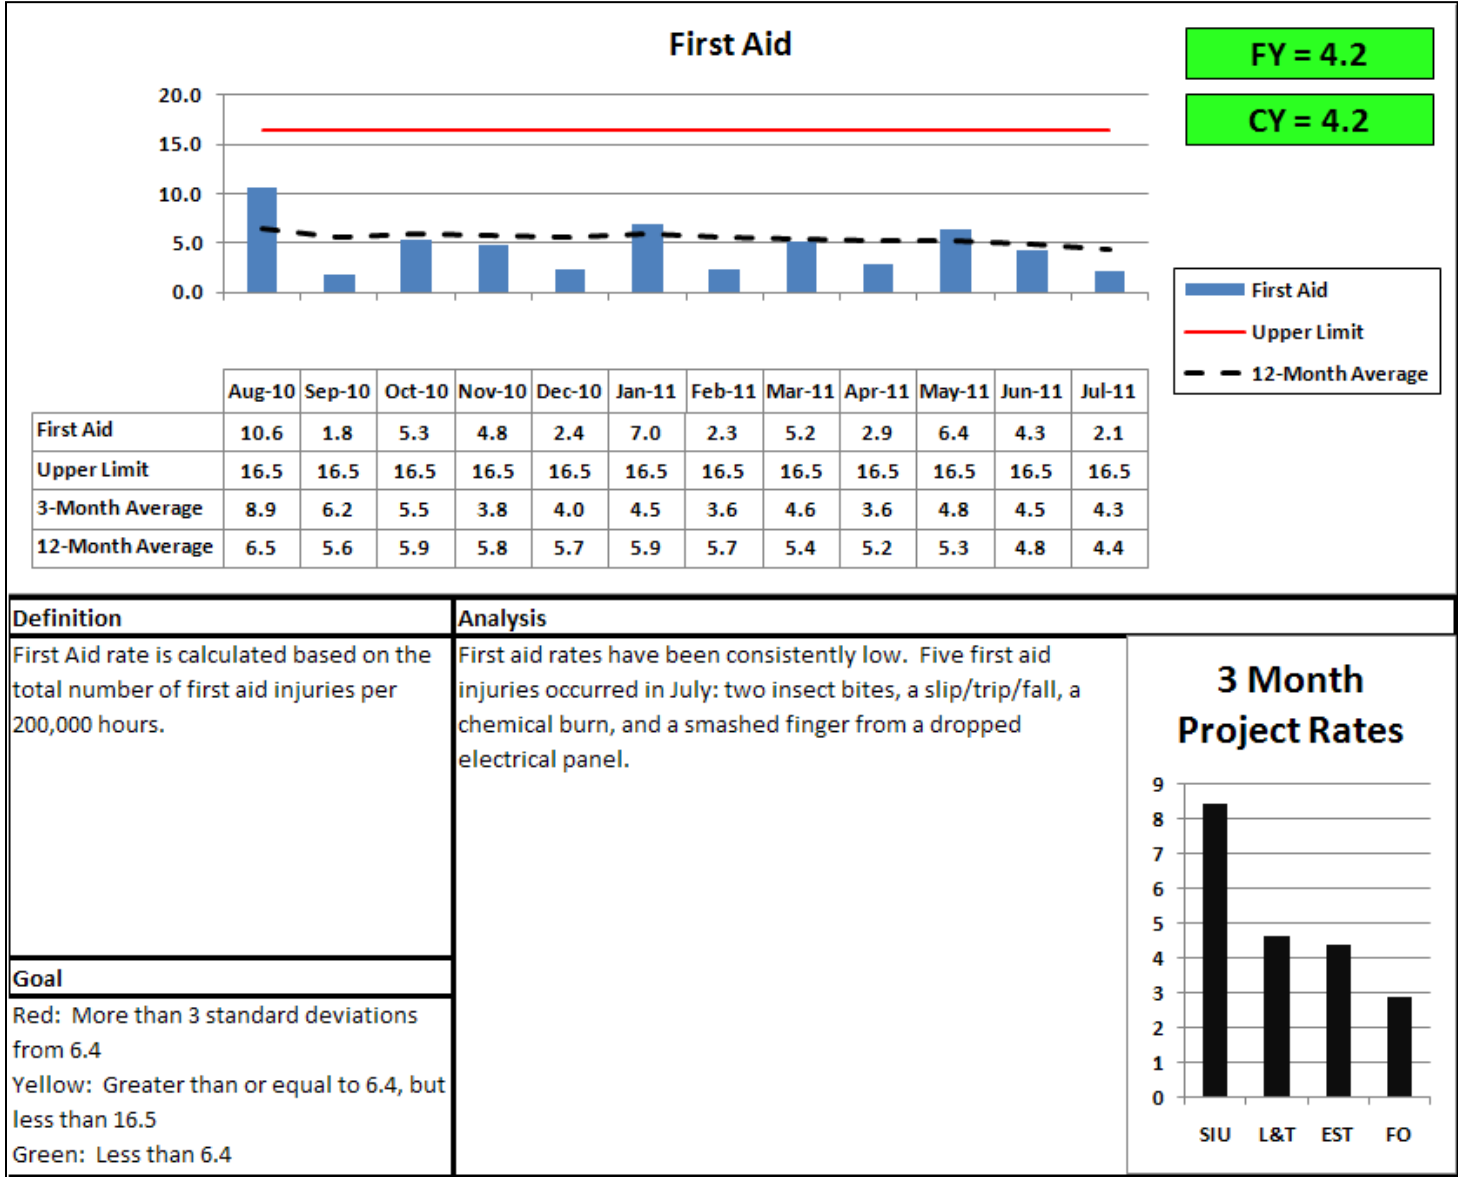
First Aid

FY = 4.2

CY = 4.2

20.0
15.0
10.0
5.0
0.0

First Aid
Upper Limit
12-Month Average

| | Aug-10 | Sep-10 | Oct-10 | Nov-10 | Dec-10 | Jan-11 | Feb-11 | Mar-11 | Apr-11 | May-11 | Jun-11 | Jul-11 |
|---|---|---|---|---|---|---|---|---|---|---|---|---|
| First Aid | 10.6 | 1.8 | 5.3 | 4.8 | 2.4 | 7.0 | 2.3 | 5.2 | 2.9 | 6.4 | 4.3 | 2.1 |
| Upper Limit | 16.5 | 16.5 | 16.5 | 16.5 | 16.5 | 16.5 | 16.5 | 16.5 | 16.5 | 16.5 | 16.5 | 16.5 |
| 3-Month Average | 8.9 | 6.2 | 5.5 | 3.8 | 4.0 | 4.5 | 3.6 | 4.6 | 3.6 | 4.8 | 4.5 | 4.3 |
| 12-Month Average | 6.5 | 5.6 | 5.9 | 5.8 | 5.7 | 5.9 | 5.7 | 5.4 | 5.2 | 5.3 | 4.8 | 4.4 |

Definition

First Aid rate is calculated based on the total number of first aid injuries per 200,000 hours.

Goal

Red: More than 3 standard deviations from 6.4
Yellow: Greater than or equal to 6.4, but less than 16.5
Green: Less than 6.4

Analysis

First aid rates have been consistently low. Five first aid injuries occurred in July: two insect bites, a slip/trip/fall, a chemical burn, and a smashed finger from a dropped electrical panel.

3 Month Project Rates

9
8
7
6
5
4
3
2
1
0

SIU L&T EST FO